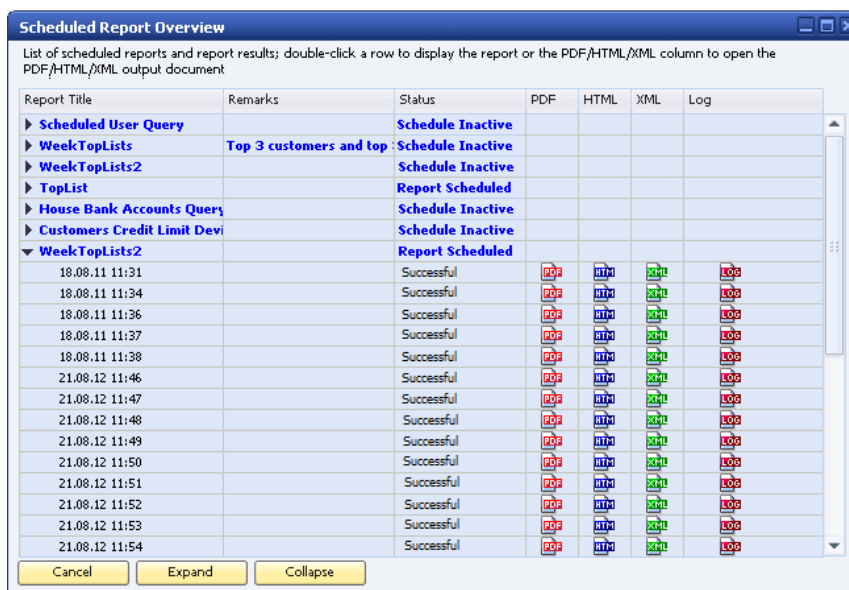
Scheduled Report Overview

List of scheduled reports and report results; double-click a row to display the report or the PDF/HTML/XML column to open the PDF/HTML/XML output document

| Report Title | Remarks | Status | PDF | HTML | XML | Log |
|---|---|---|---|---|---|---|
| Scheduled User Query | | Schedule Inactive | | | | |
| WeekTopLists | Top 3 customers and top | Schedule Inactive | | | | |
| WeekTopLists2 | | Schedule Inactive | | | | |
| TopList | | Report Scheduled | | | | |
| House Bank Accounts Query | | Schedule Inactive | | | | |
| Customers Credit Limit Devi | | Schedule Inactive | | | | |
| WeekTopLists2 | | Report Scheduled | | | | |
| 18.08.11 11:31 | | Successful | PDF | HTM | XML | LOG |
| 18.08.11 11:34 | | Successful | PDF | HTM | XML | LOG |
| 18.08.11 11:36 | | Successful | PDF | HTM | XML | LOG |
| 18.08.11 11:37 | | Successful | PDF | HTM | XML | LOG |
| 18.08.11 11:38 | | Successful | PDF | HTM | XML | LOG |
| 21.08.12 11:46 | | Successful | PDF | HTM | XML | LOG |
| 21.08.12 11:47 | | Successful | PDF | HTM | XML | LOG |
| 21.08.12 11:48 | | Successful | PDF | HTM | XML | LOG |
| 21.08.12 11:49 | | Successful | PDF | HTM | XML | LOG |
| 21.08.12 11:50 | | Successful | PDF | HTM | XML | LOG |
| 21.08.12 11:51 | | Successful | PDF | HTM | XML | LOG |
| 21.08.12 11:52 | | Successful | PDF | HTM | XML | LOG |
| 21.08.12 11:53 | | Successful | PDF | HTM | XML | LOG |
| 21.08.12 11:54 | | Successful | PDF | HTM | XML | LOG |

Cancel Expand Collapse